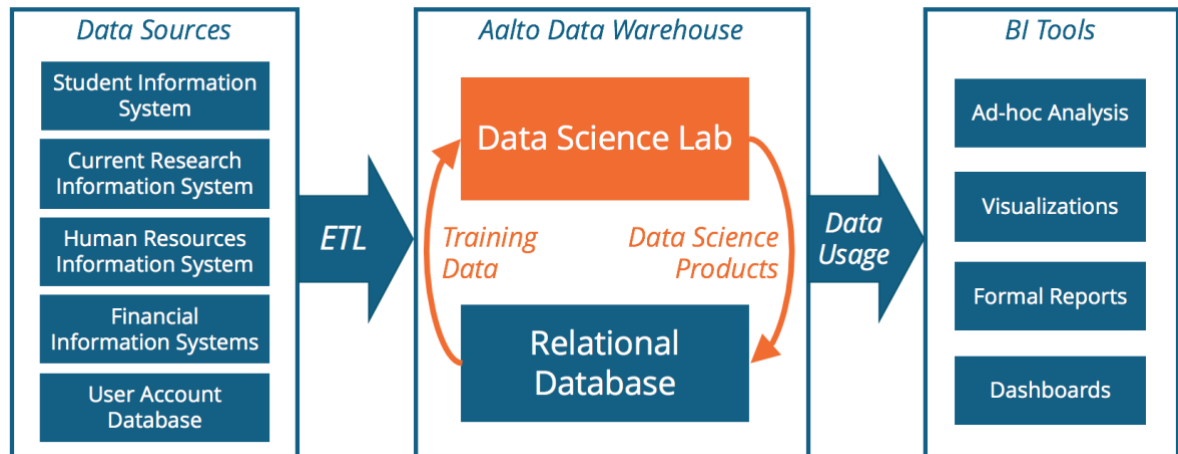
Data Sources

Student Information System

Current Research Information System

Human Resources Information System

Financial Information Systems

User Account Database

ETL

Aalto Data Warehouse

Data Science Lab

Training Data

Data Science Products

Relational Database

Data Usage

BI Tools

Ad-hoc Analysis

Visualizations

Formal Reports

Dashboards